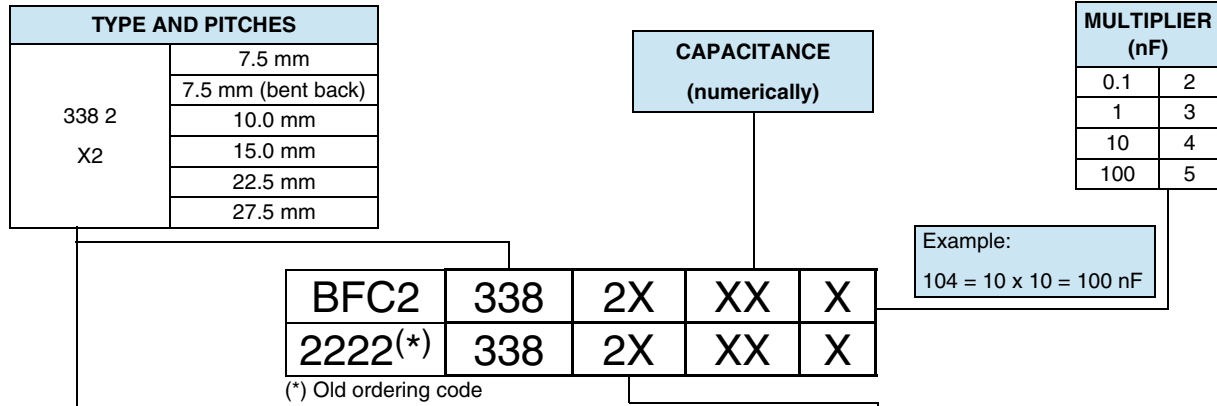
| TYPE AND PITCHES | |
|---|---|
| 338 2<br>X2 | 7.5 mm |
| | 7.5 mm (bent back) |
| | 10.0 mm |
| | 15.0 mm |
| | 22.5 mm |
| | 27.5 mm |

CAPACITANCE
(numerically)

| MULTIPLIER (nF) | |
|---|---|
| 0.1 | 2 |
| 1 | 3 |
| 10 | 4 |
| 100 | 5 |

Example:
104 = 10 x 10 = 100 nF

| BFC2 | 338 | 2X | XX | X |
|---|---|---|---|---|
| 2222$^{(*)}$ | 338 | 2X | XX | X |

(*) Old ordering code